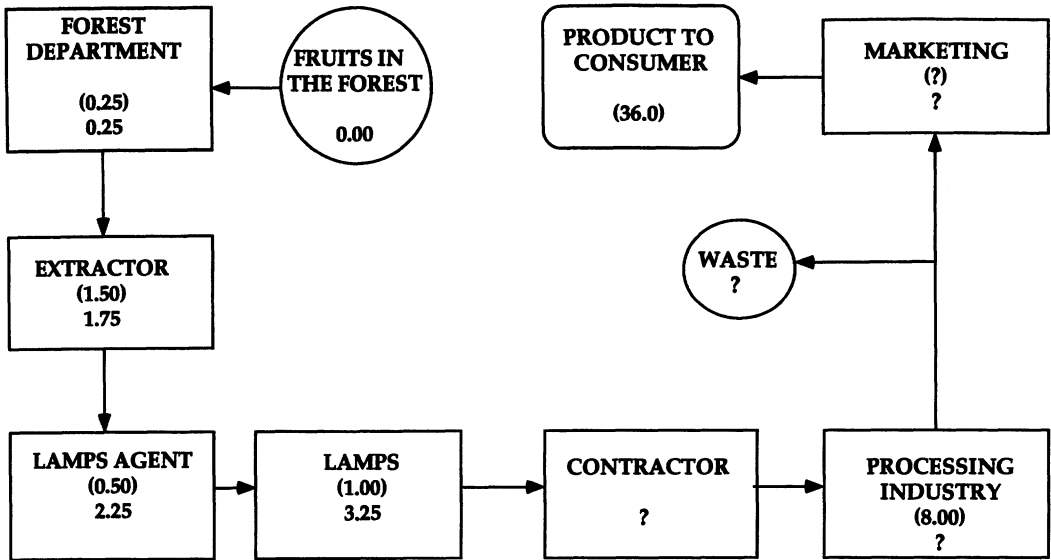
FOREST DEPARTMENT
(0.25)
0.25

FRUITS IN THE FOREST
0.00

PRODUCT TO CONSUMER
(36.0)

MARKETING
(?)
?

EXTRACTOR
(1.50)
1.75

WASTE
?

LAMPS AGENT
(0.50)
2.25

LAMPS
(1.00)
3.25

CONTRACTOR
?

PROCESSING INDUSTRY
(8.00)
?